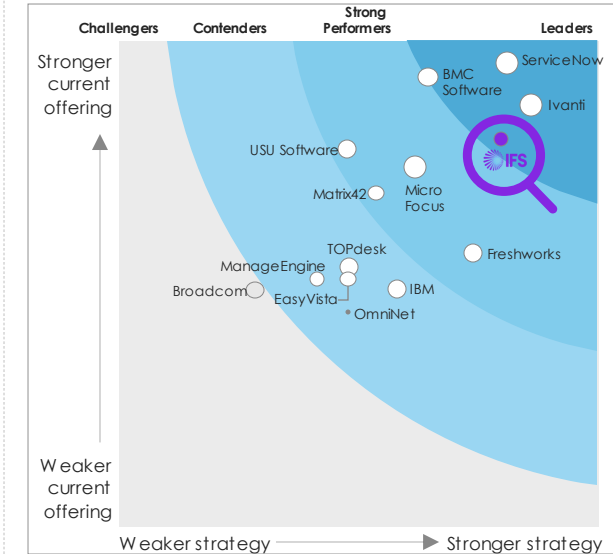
Challengers
Contenders
Strong Performers
Leaders

Stronger current offering

Weaker current offering

ServiceNow
BMC Software
Ivanti
IFS
USU Software
Matrix42
Micro Focus
Freshworks
TOPdesk
ManageEngine
Broadcom
EasyVista
IBM
OmniNet

Weaker strategy
Stronger strategy